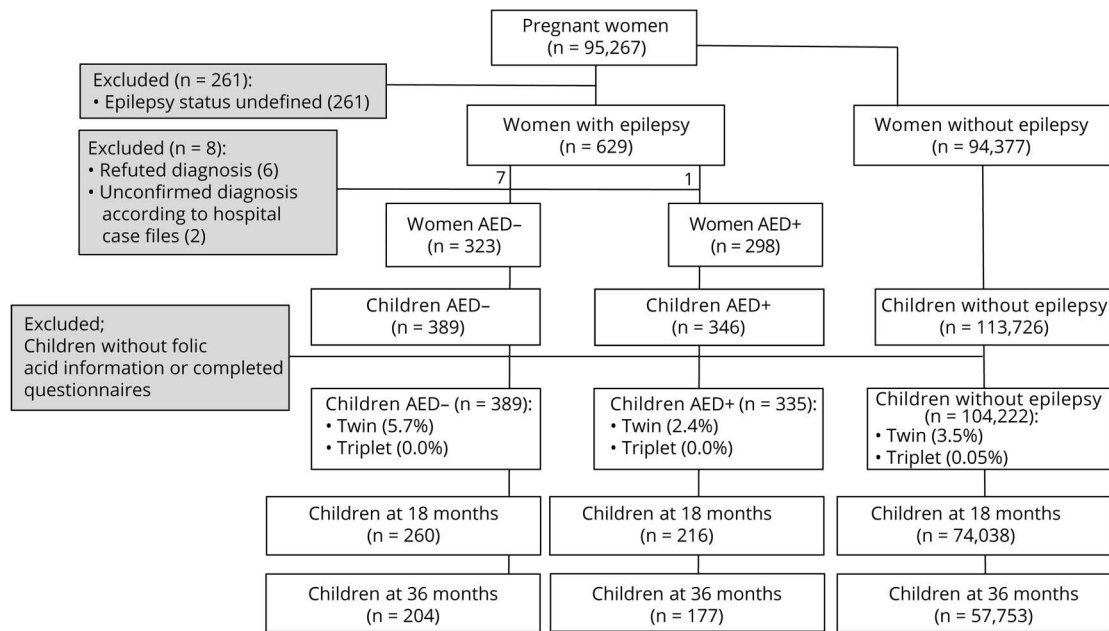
Pregnant women
(n = 95,267)

Excluded (n = 261):
• Epilepsy status undefined (261)

Women with epilepsy
(n = 629)

Women without epilepsy
(n = 94,377)

Excluded (n = 8):
• Refuted diagnosis (6)
• Unconfirmed diagnosis according to hospital case files (2)

7

1

Women AED–
(n = 323)

Women AED+
(n = 298)

Children AED–
(n = 389)

Children AED+
(n = 346)

Children without epilepsy
(n = 113,726)

Excluded;
Children without folic acid information or completed questionnaires

Children AED– (n = 389):
• Twin (5.7%)
• Triplet (0.0%)

Children AED+ (n = 335):
• Twin (2.4%)
• Triplet (0.0%)

Children without epilepsy
(n = 104,222):
• Twin (3.5%)
• Triplet (0.05%)

Children at 18 months
(n = 260)

Children at 18 months
(n = 216)

Children at 18 months
(n = 74,038)

Children at 36 months
(n = 204)

Children at 36 months
(n = 177)

Children at 36 months
(n = 57,753)